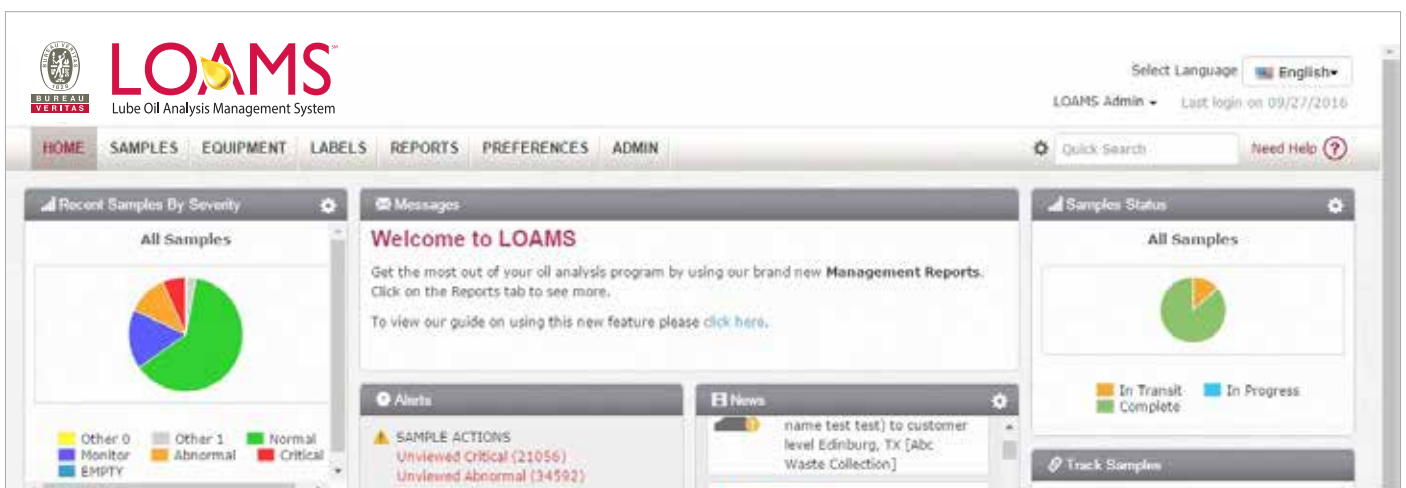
BUREAU VERITAS 1828

LOAMS℠
Lube Oil Analysis Management System

Select Language English
LOAMS Admin Last login on 09/27/2016

HOME SAMPLES EQUIPMENT LABELS REPORTS PREFERENCES ADMIN

Quick Search Need Help ?

Recent Samples By Severity

All Samples

Other 0 Other 1 Normal
Monitor Abnormal Critical
EMPTY

Messages

Welcome to LOAMS

Get the most out of your oil analysis program by using our brand new **Management Reports**. Click on the Reports tab to see more.

To view our guide on using this new feature please click here.

Alerts

SAMPLE ACTIONS
Unviewed Critical (21056)
Unviewed Abnormal (34592)

News

name test test) to customer level Edinburg, TX [Abc Waste Collection]

Samples Status

All Samples

In Transit In Progress
Complete

Track Samples